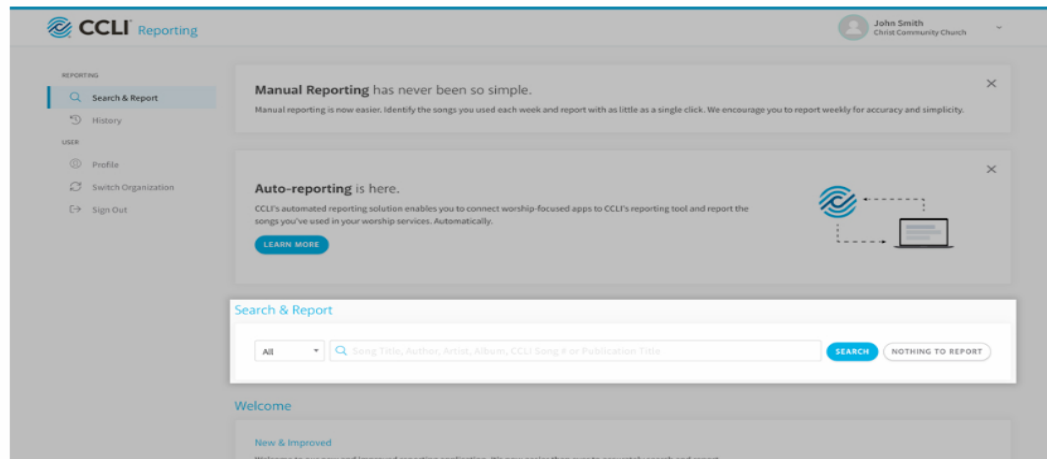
CCLI Reporting

John Smith
Christ Community Church

REPORTING
Search & Report
History
USER
Profile
Switch Organization
Sign Out

Manual Reporting has never been so simple.
Manual reporting is now easier. Identify the songs you used each week and report with as little as a single click. We encourage you to report weekly for accuracy and simplicity.

Auto-reporting is here.
CCLI's automated reporting solution enables you to connect worship-focused apps to CCLI's reporting tool and report the songs you've used in your worship services. Automatically.
LEARN MORE

Search & Report
All
Song Title, Author, Artist, Album, CCLI Song # or Publication Title
SEARCH
NOTHING TO REPORT

Welcome

New & Improved
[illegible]